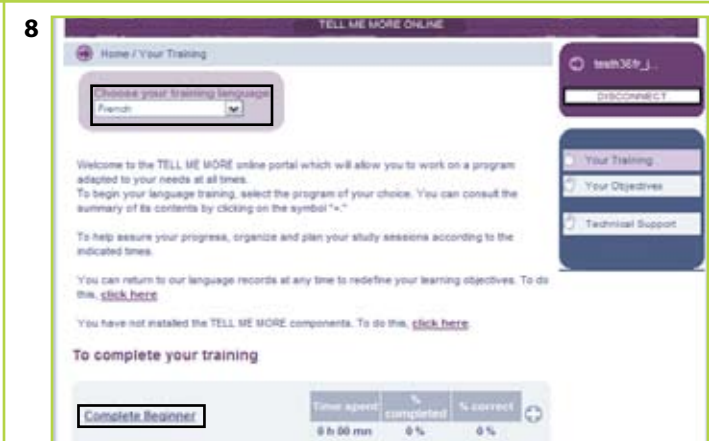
8

TELL ME MORE ONLINE

Home / Your Training

Choose your training language
French

teeth36fr_j...

DISCONNECT

Your Training
Your Objectives
Technical Support

Welcome to the TELL ME MORE online portal which will allow you to work on a program adapted to your needs at all times.
To begin your language training, select the program of your choice. You can consult the summary of its contents by clicking on the symbol "+."

To help assure your progress, organize and plan your study sessions according to the indicated times.

You can return to our language records at any time to redefine your learning objectives. To do this, click here

You have not installed the TELL ME MORE components. To do this, click here

To complete your training

| Complete Beginner | Time spent | % completed | % correct |
|---|---|---|---|
| | 0 h 00 mn | 0 % | 0 % |